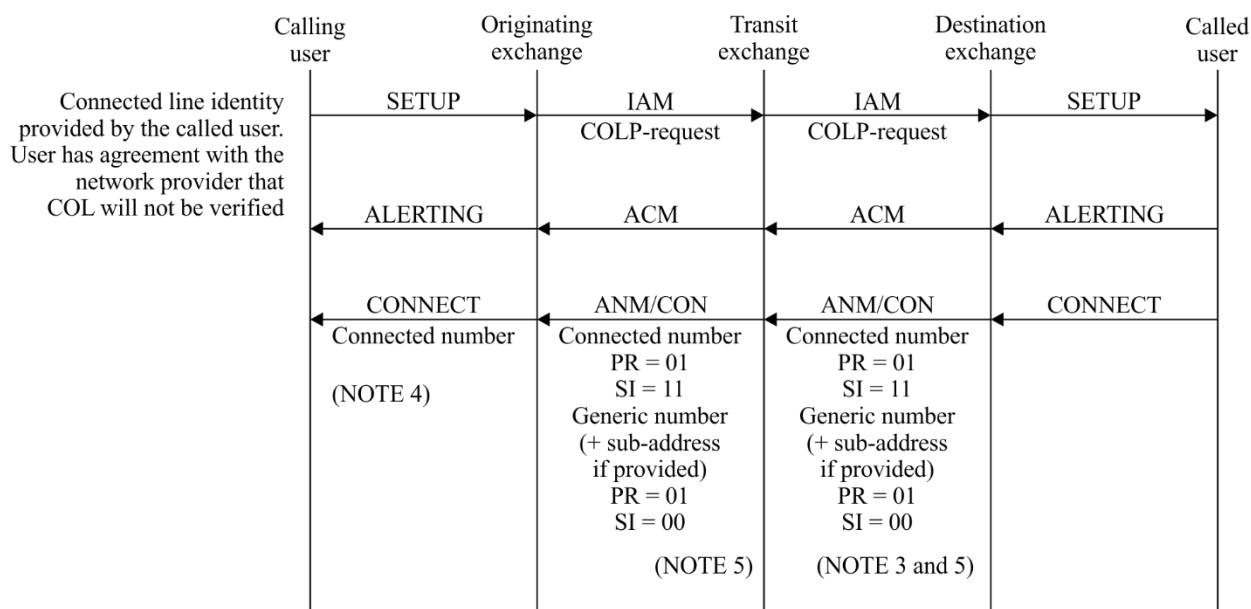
Calling user

Originating exchange

Transit exchange

Destination exchange

Called user

Connected line identity provided by the called user. User has agreement with the network provider that COL will not be verified

SETUP

IAM
COLP-request

IAM
COLP-request

SETUP

ALERTING

ACM

ACM

ALERTING

CONNECT
Connected number

(NOTE 4)

ANM/CON
Connected number
PR = 01
SI = 11
Generic number
(+ sub-address if provided)
PR = 01
SI = 00

(NOTE 5)

ANM/CON
Connected number
PR = 01
SI = 11
Generic number
(+ sub-address if provided)
PR = 01
SI = 00

(NOTE 3 and 5)

CONNECT